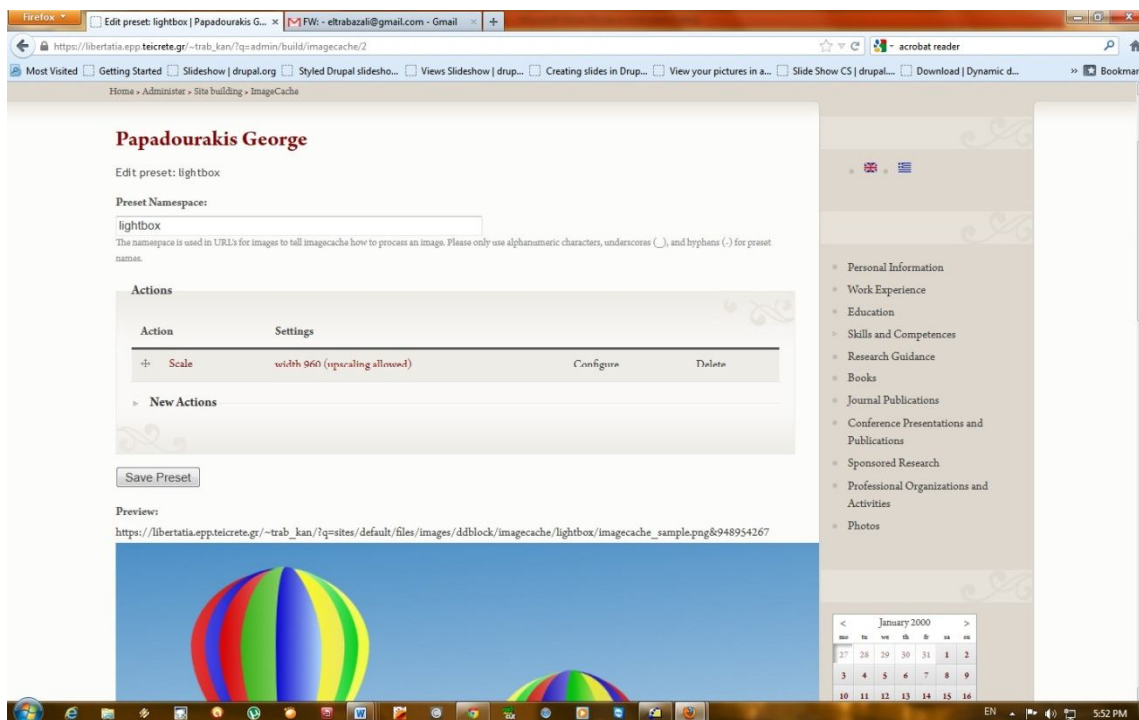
Firefox

Edit preset: lightbox | Papadourakis G... ×

FW: - eltrabazali@gmail.com - Gmail ×

+

https://libertatia.epp.teicrete.gr/~trab_kan/?q=admin/build/imagecache/2

acrobat reader

Most Visited | Getting Started | Slideshow | drupal.org | Styled Drupal slidesho... | Views Slideshow | drup... | Creating slides in Drup... | View your pictures in a... | Slide Show CS | drupal... | Download | Dynamic d... | Bookmarks

Home › Administer › Site building › ImageCache

Papadourakis George

Edit preset: lightbox

Preset Namespace:

lightbox

The namespace is used in URL's for images to tell imagecache how to process an image. Please only use alphanumeric characters, underscores (_), and hyphens (-) for preset names.

Actions

| Action | Settings | | |
|---|---|---|---|
| Scale | width 960 (upscaling allowed) | Configure | Delete |

New Actions

Save Preset

Preview:

https://libertatia.epp.teicrete.gr/~trab_kan/?q=sites/default/files/images/ddblock/imagecache/lightbox/imagecache_sample.png&948954267

Personal Information

Work Experience

Education

Skills and Competences

Research Guidance

Books

Journal Publications

Conference Presentations and Publications

Sponsored Research

Professional Organizations and Activities

Photos

< January 2000 >

| mo | tu | we | th | fr | sa | su |
|---|---|---|---|---|---|---|
| 27 | 28 | 29 | 30 | 31 | 1 | 2 |
| 3 | 4 | 5 | 6 | 7 | 8 | 9 |
| 10 | 11 | 12 | 13 | 14 | 15 | 16 |

EN 5:52 PM